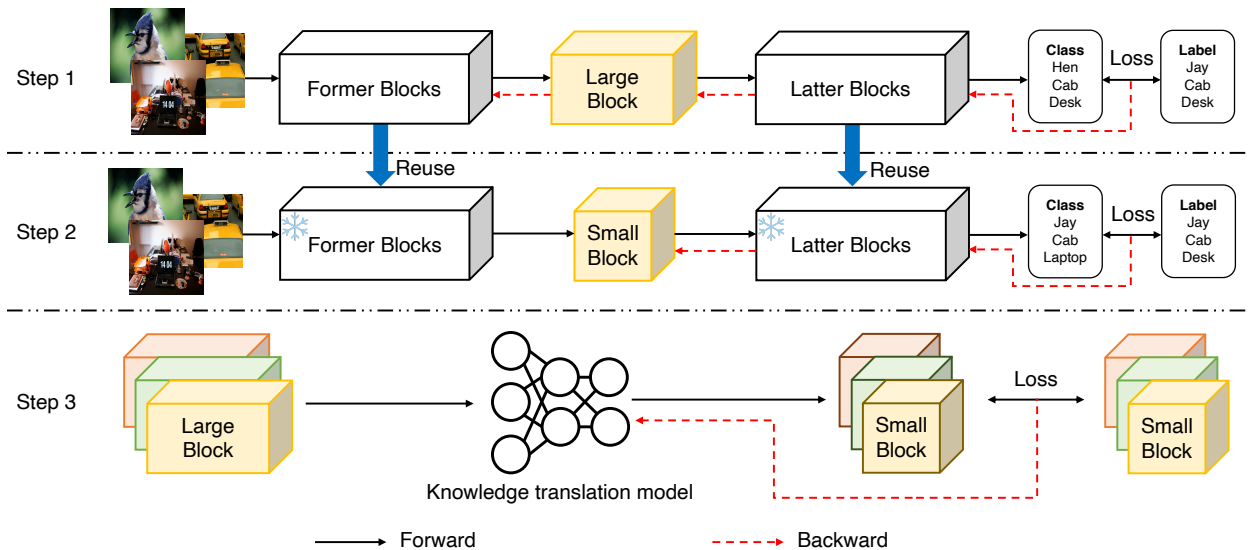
Step 1

Former Blocks

Large Block

Latter Blocks

Class
Hen
Cab
Desk

Loss

Label
Jay
Cab
Desk

Reuse

Reuse

Step 2

Former Blocks

Small Block

Latter Blocks

Class
Jay
Cab
Laptop

Loss

Label
Jay
Cab
Desk

Step 3

Large Block

Knowledge translation model

Small Block

Loss

Small Block

Forward

Backward